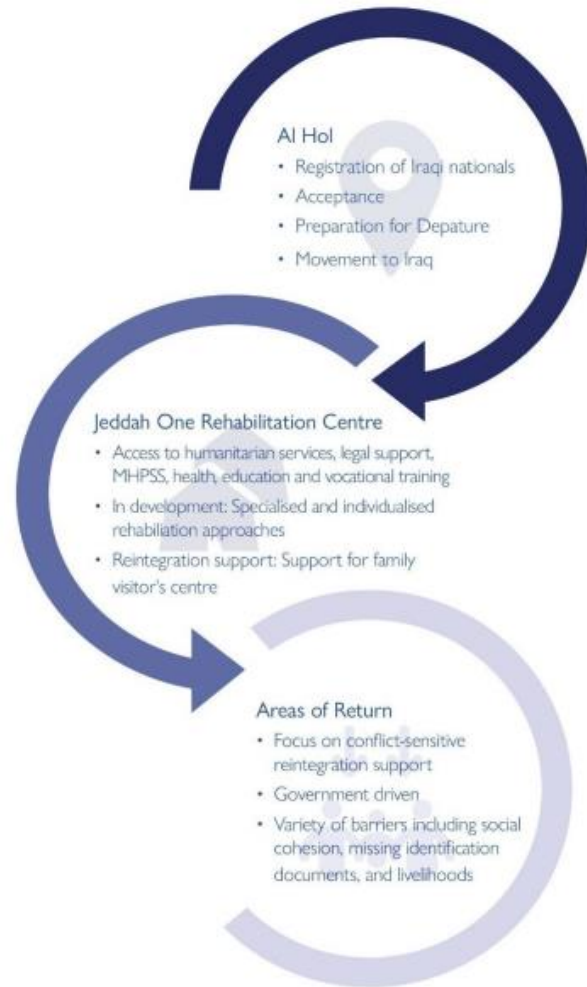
Al Hol

• Registration of Iraqi nationals
• Acceptance
• Preparation for Depature
• Movement to Iraq

Jeddah One Rehabilitation Centre

• Access to humanitarian services, legal support, MHPSS, health, education and vocational training
• In development: Specialised and individualised rehabiliation approaches
• Reintegration support: Support for family visitor's centre

Areas of Return

• Focus on conflict-sensitive reintegration support
• Government driven
• Variety of barriers including social cohesion, missing identification documents, and livelihoods